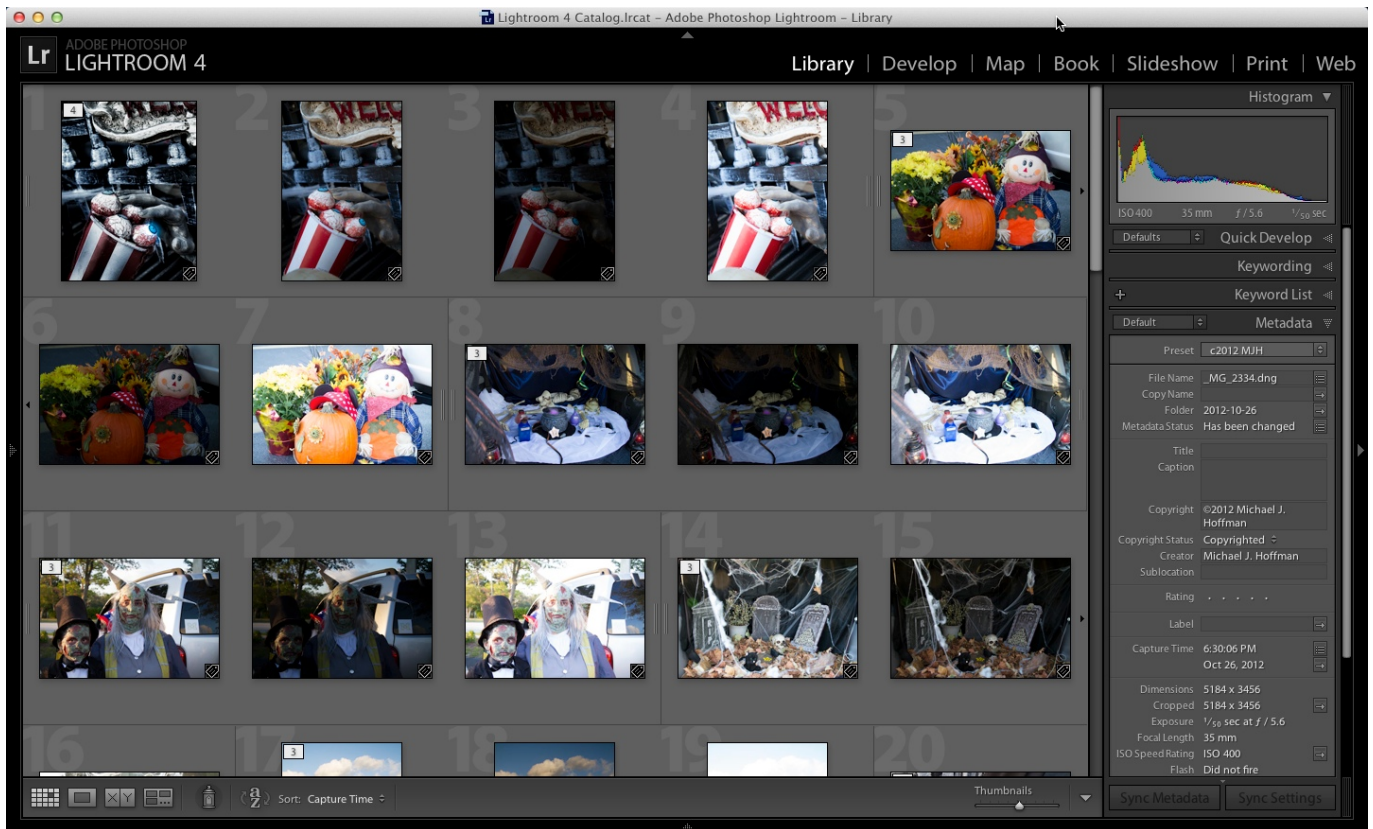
Lightroom 4 Catalog.lrcat - Adobe Photoshop Lightroom - Library

Lr ADOBE PHOTOSHOP LIGHTROOM 4

Library | Develop | Map | Book | Slideshow | Print | Web

1 4
2
3
4
5 3
6
7
8 3
9
10
11 3
12
13
14 3
15
16
17 3
18
19
20

Histogram

ISO 400 35 mm $f$ / 5.6 $\frac{1}{50}$ sec

Defaults Quick Develop

Keywording

+ Keyword List

Default Metadata

Preset c2012 MJH

File Name _MG_2334.dng
Copy Name
Folder 2012-10-26
Metadata Status Has been changed

Title
Caption

Copyright ©2012 Michael J. Hoffman
Copyright Status Copyrighted
Creator Michael J. Hoffman
Sublocation

Rating · · · · ·

Label

Capture Time 6:30:06 PM
Oct 26, 2012

Dimensions 5184 x 3456
Cropped 5184 x 3456
Exposure $\frac{1}{50}$ sec at $f$ / 5.6
Focal Length 35 mm
ISO Speed Rating ISO 400
Flash Did not fire

Sort: Capture Time

Thumbnails

Sync Metadata Sync Settings